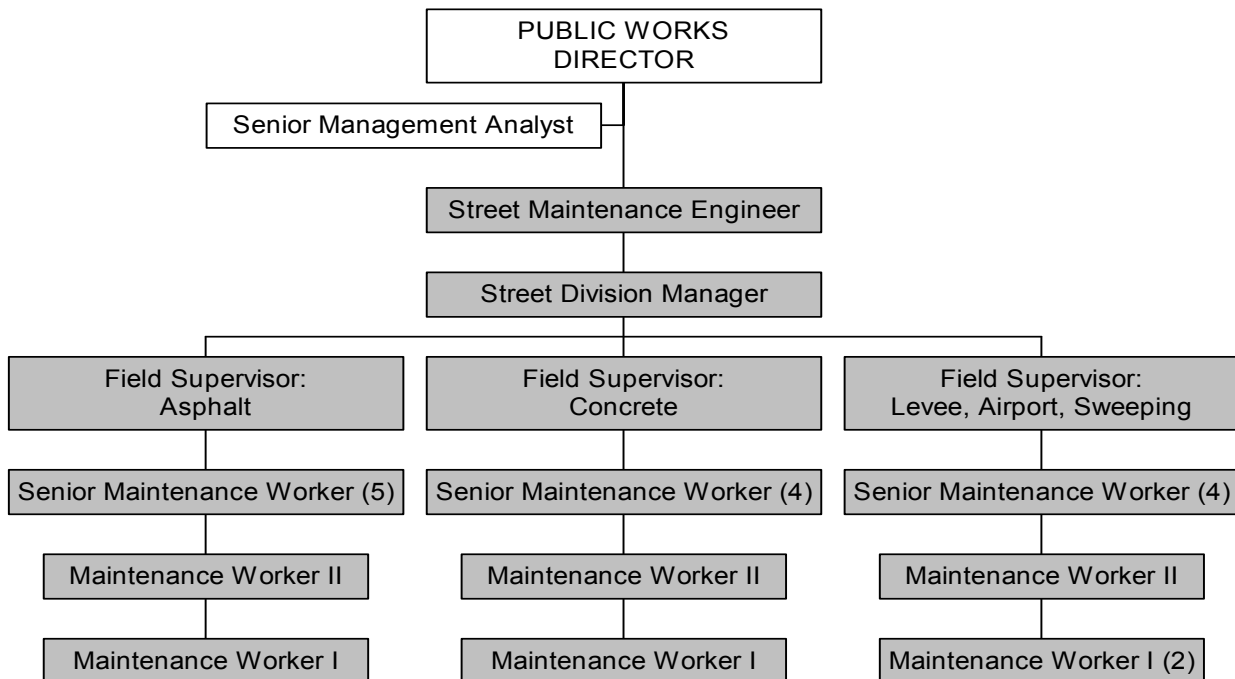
PUBLIC WORKS DIRECTOR

Senior Management Analyst

Street Maintenance Engineer

Street Division Manager

Field Supervisor: Asphalt

Senior Maintenance Worker (5)

Maintenance Worker II

Maintenance Worker I

Field Supervisor: Concrete

Senior Maintenance Worker (4)

Maintenance Worker II

Maintenance Worker I

Field Supervisor: Levee, Airport, Sweeping

Senior Maintenance Worker (4)

Maintenance Worker II

Maintenance Worker I (2)